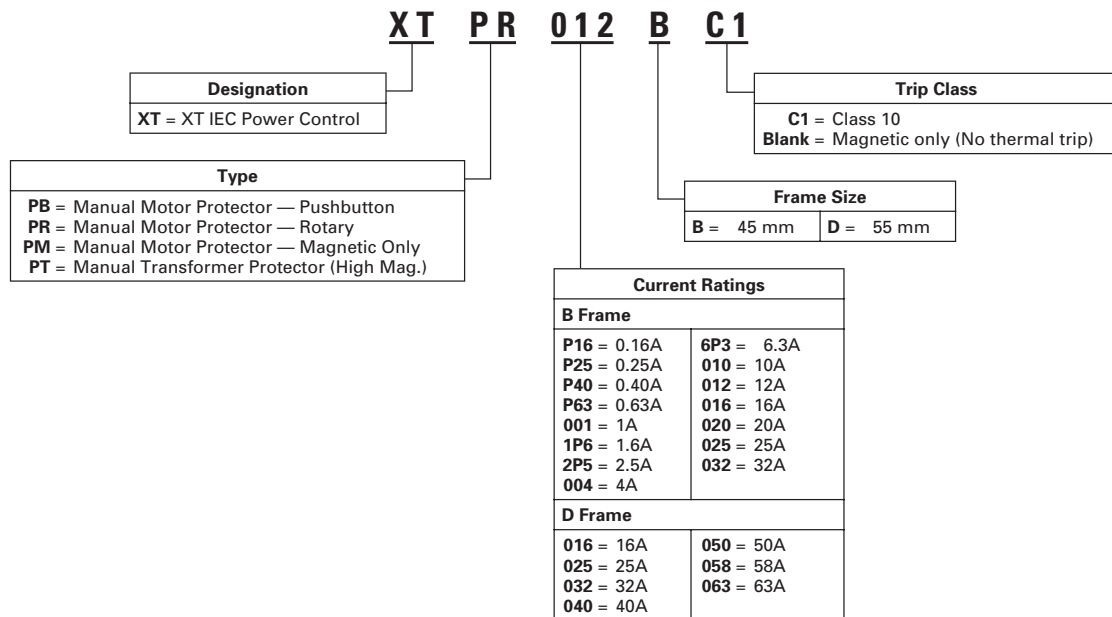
XT PR 012 B C1

Designation
XT = XT IEC Power Control

Type
PB = Manual Motor Protector — Pushbutton
PR = Manual Motor Protector — Rotary
PM = Manual Motor Protector — Magnetic Only
PT = Manual Transformer Protector (High Mag.)

Trip Class
C1 = Class 10
Blank = Magnetic only (No thermal trip)

Frame Size

| B = 45 mm | D = 55 mm |
|---|---|

Current Ratings

B Frame

| | |
|---|---|
| P16 = 0.16A | 6P3 = 6.3A |
| P25 = 0.25A | 010 = 10A |
| P40 = 0.40A | 012 = 12A |
| P63 = 0.63A | 016 = 16A |
| 001 = 1A | 020 = 20A |
| 1P6 = 1.6A | 025 = 25A |
| 2P5 = 2.5A | 032 = 32A |
| 004 = 4A | |

D Frame

| | |
|---|---|
| 016 = 16A | 050 = 50A |
| 025 = 25A | 058 = 58A |
| 032 = 32A | 063 = 63A |
| 040 = 40A | |